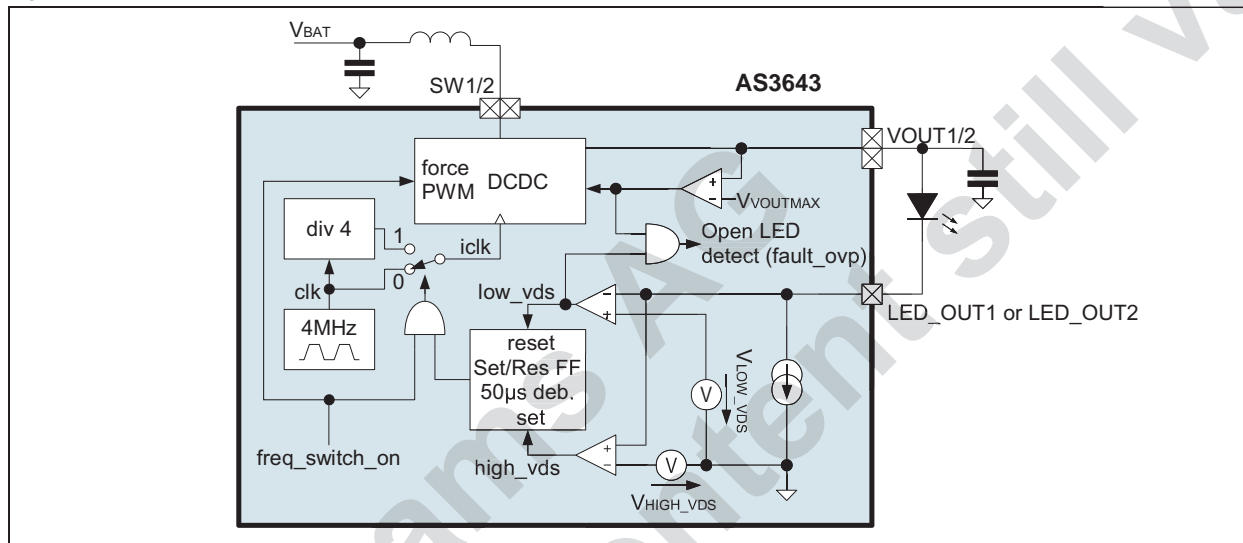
$V_{BAT}$
AS3643
SW1/2
VOUT1/2
force PWM
DCDC
+
-
$V_{VOUTMAX}$
div 4
1
iclk
Open LED detect (fault_ovp)
clk
0
low_vds
-
+
LED_OUT1 or LED_OUT2
4MHz
reset Set/Res FF 50µs deb. set
$V_{LOW\_VDS}$
V
freq_switch_on
+
-
high_vds
V
$V_{HIGH\_VDS}$
ams AG
Technical content still valid